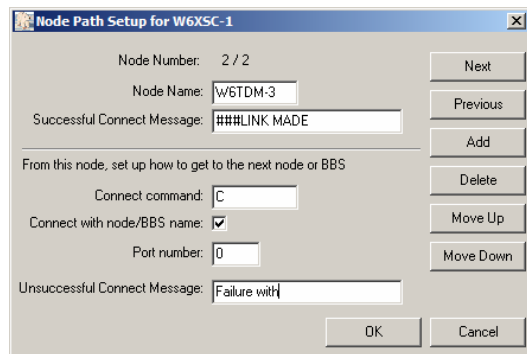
Node Path Setup for W6XSC-1

Node Number: 2 / 2

Node Name: W6TDM-3

Successful Connect Message: ###LINK MADE

From this node, set up how to get to the next node or BBS

Connect command: C

Connect with node/BBS name: ✓

Port number: 0

Unsuccessful Connect Message: Failure with

Next
Previous
Add
Delete
Move Up
Move Down
OK
Cancel